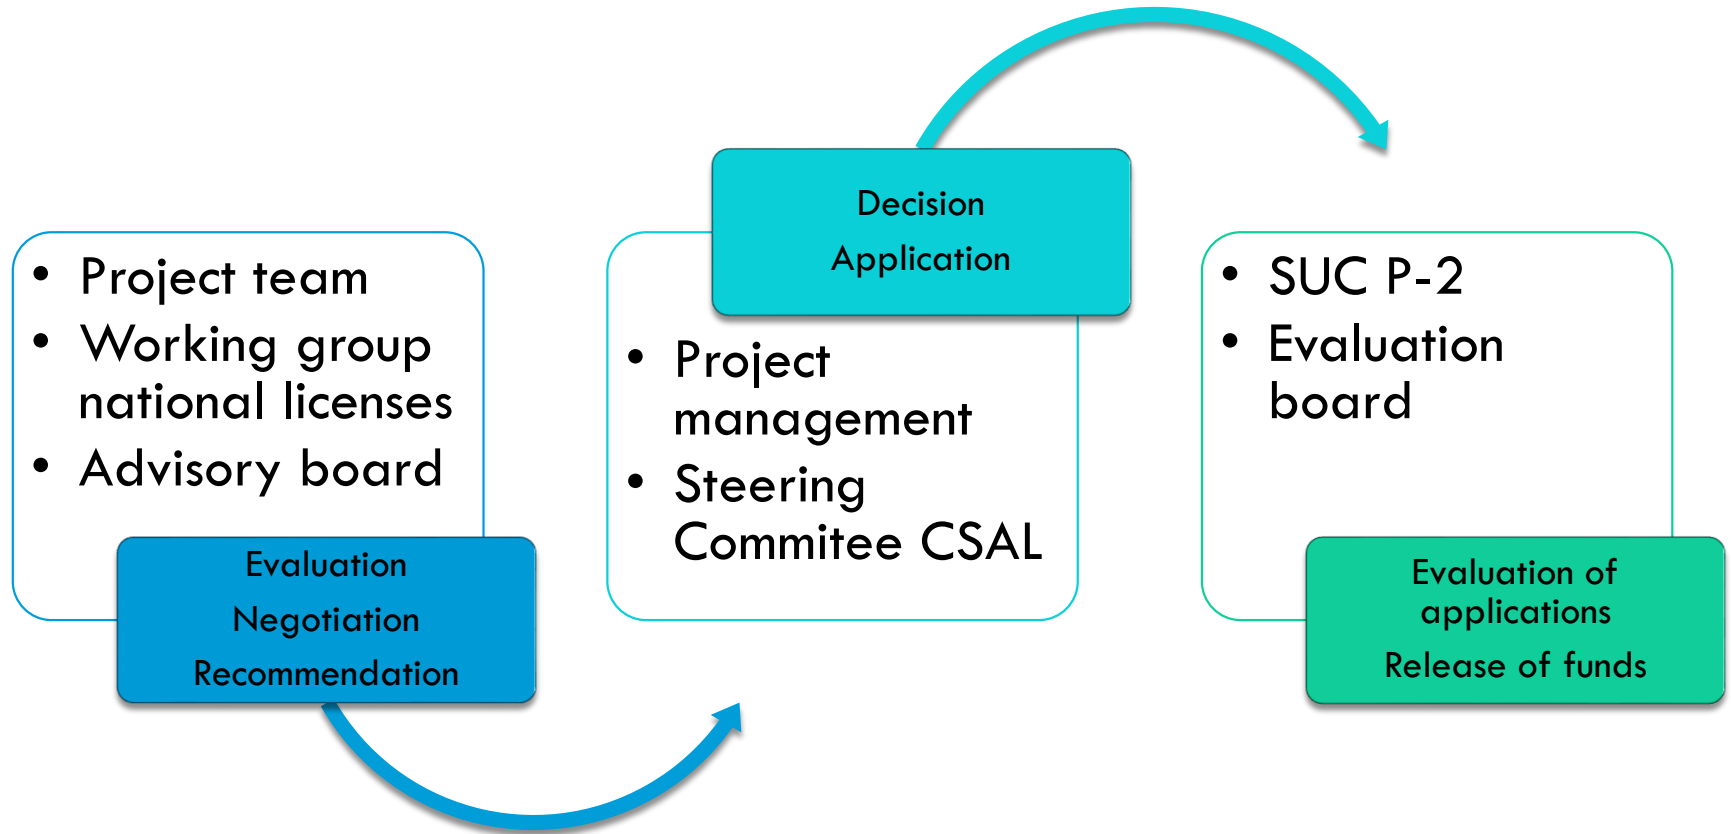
- Project team
- Working group national licenses
- Advisory board

Evaluation
Negotiation
Recommendation

Decision
Application

- Project management
- Steering Commitee CSAL

- SUC P-2
- Evaluation board

Evaluation of applications
Release of funds